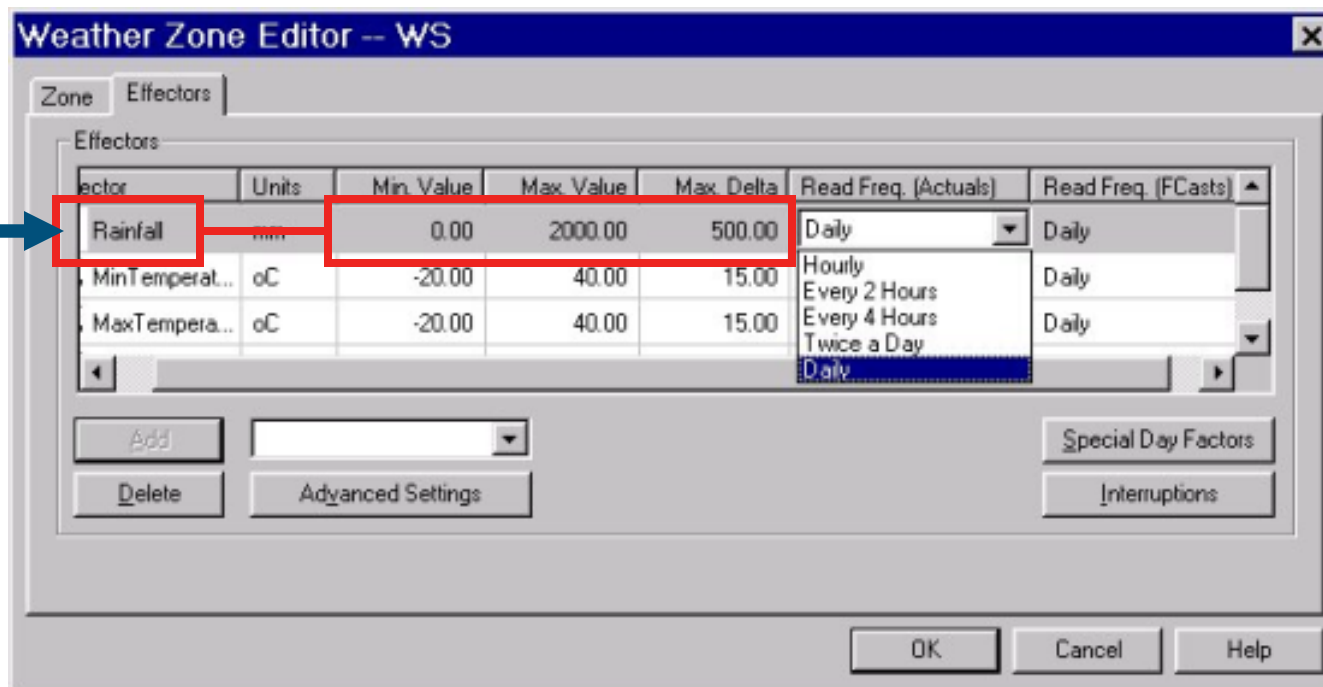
Weather Zone Editor -- WS

Zone | Effectors

Effectors

| ector | Units | Min. Value | Max. Value | Max. Delta | Read Freq. (Actuals) | Read Freq. (FCasts) |
|---|---|---|---|---|---|---|
| Rainfall | mm | 0.00 | 2000.00 | 500.00 | Daily | Daily |
| MinTemperat... | oC | -20.00 | 40.00 | 15.00 | | Daily |
| MaxTempera... | oC | -20.00 | 40.00 | 15.00 | | Daily |

Hourly
Every 2 Hours
Every 4 Hours
Twice a Day
Daily

Add
Delete
Advanced Settings
Special Day Factors
Interruptions

OK
Cancel
Help